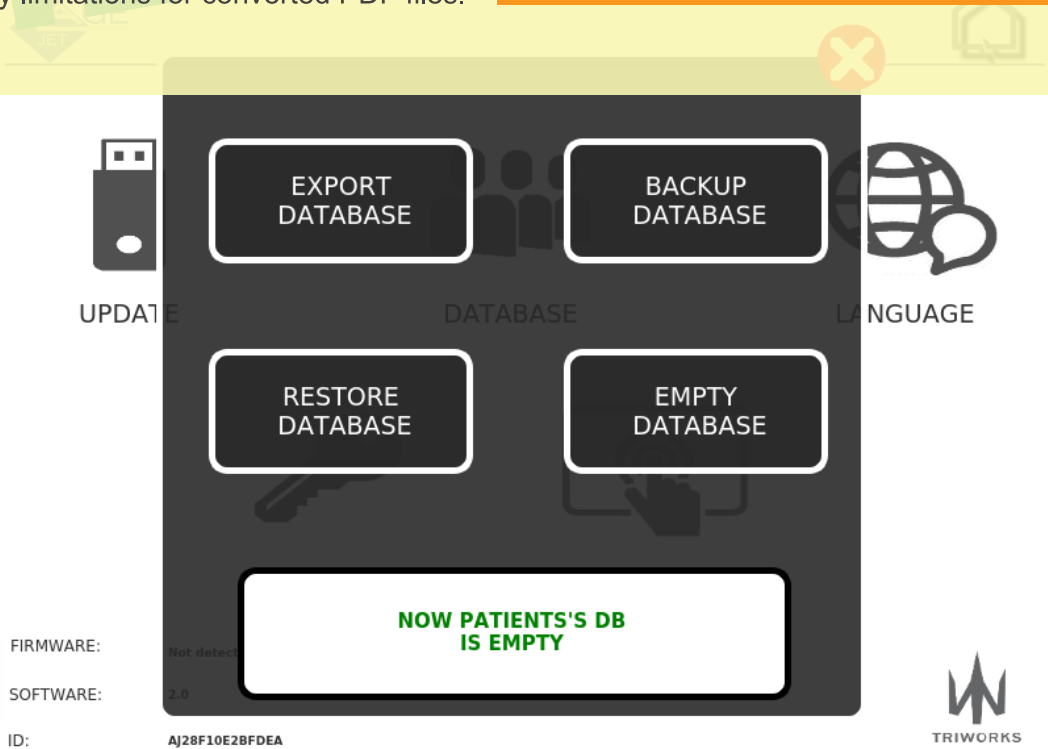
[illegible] limitations for converted PDF files.

EXPORT DATABASE

BACKUP DATABASE

UPDATE

DATABASE

LANGUAGE

RESTORE DATABASE

EMPTY DATABASE

NOW PATIENTS'S DB IS EMPTY

FIRMWARE: Not detect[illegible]

SOFTWARE: 2.0

ID: AJ28F10E2BFDEA

TRIWORKS